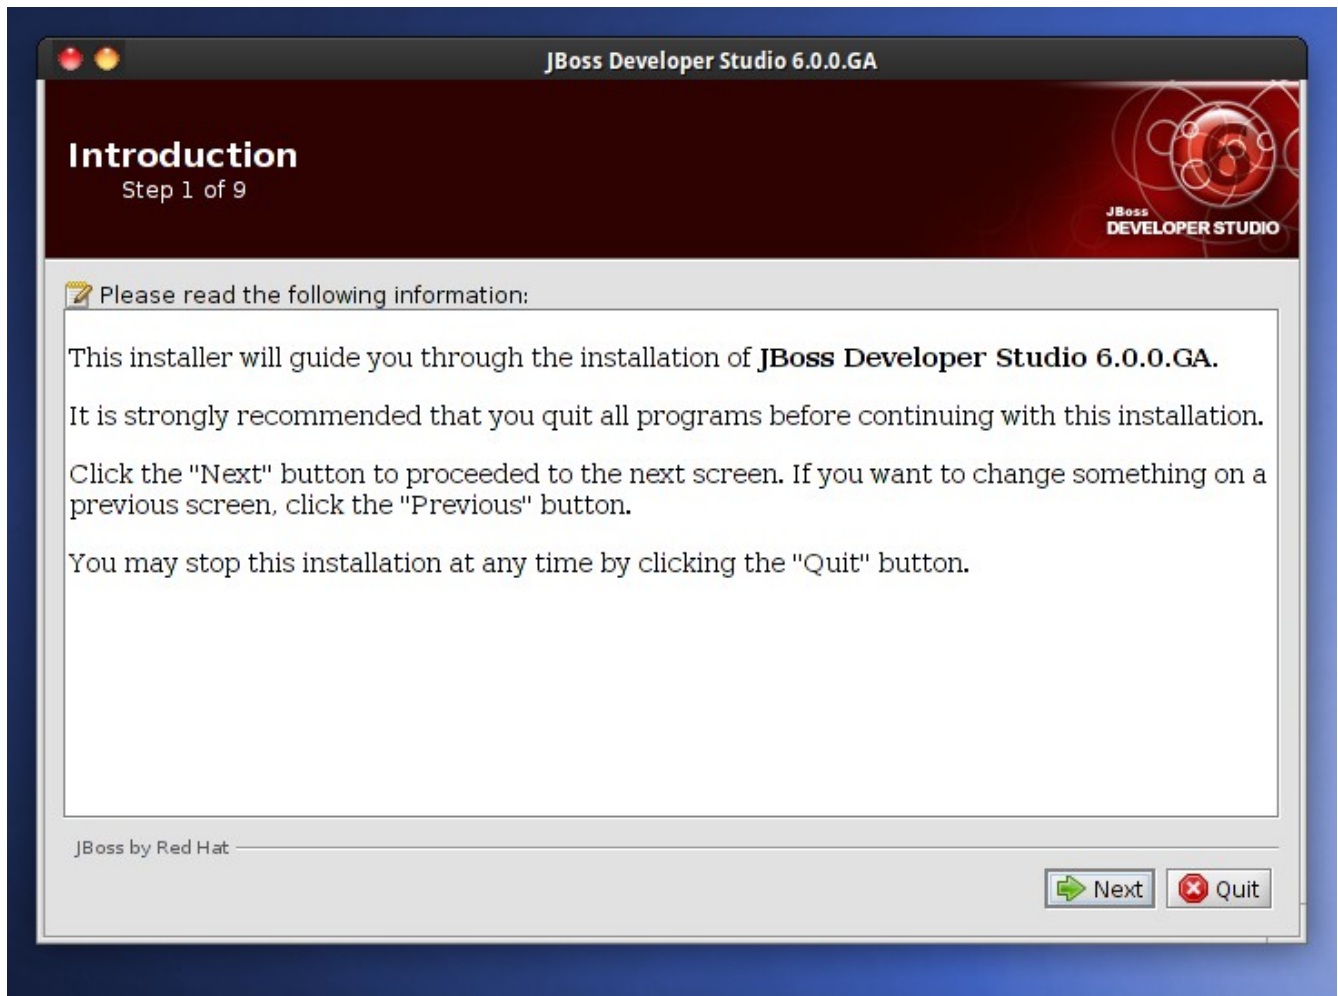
JBoss Developer Studio 6.0.0.GA

Introduction
Step 1 of 9

JBoss
DEVELOPER STUDIO

Please read the following information:

This installer will guide you through the installation of **JBoss Developer Studio 6.0.0.GA.**

It is strongly recommended that you quit all programs before continuing with this installation.

Click the "Next" button to proceeded to the next screen. If you want to change something on a previous screen, click the "Previous" button.

You may stop this installation at any time by clicking the "Quit" button.

JBoss by Red Hat

Next Quit